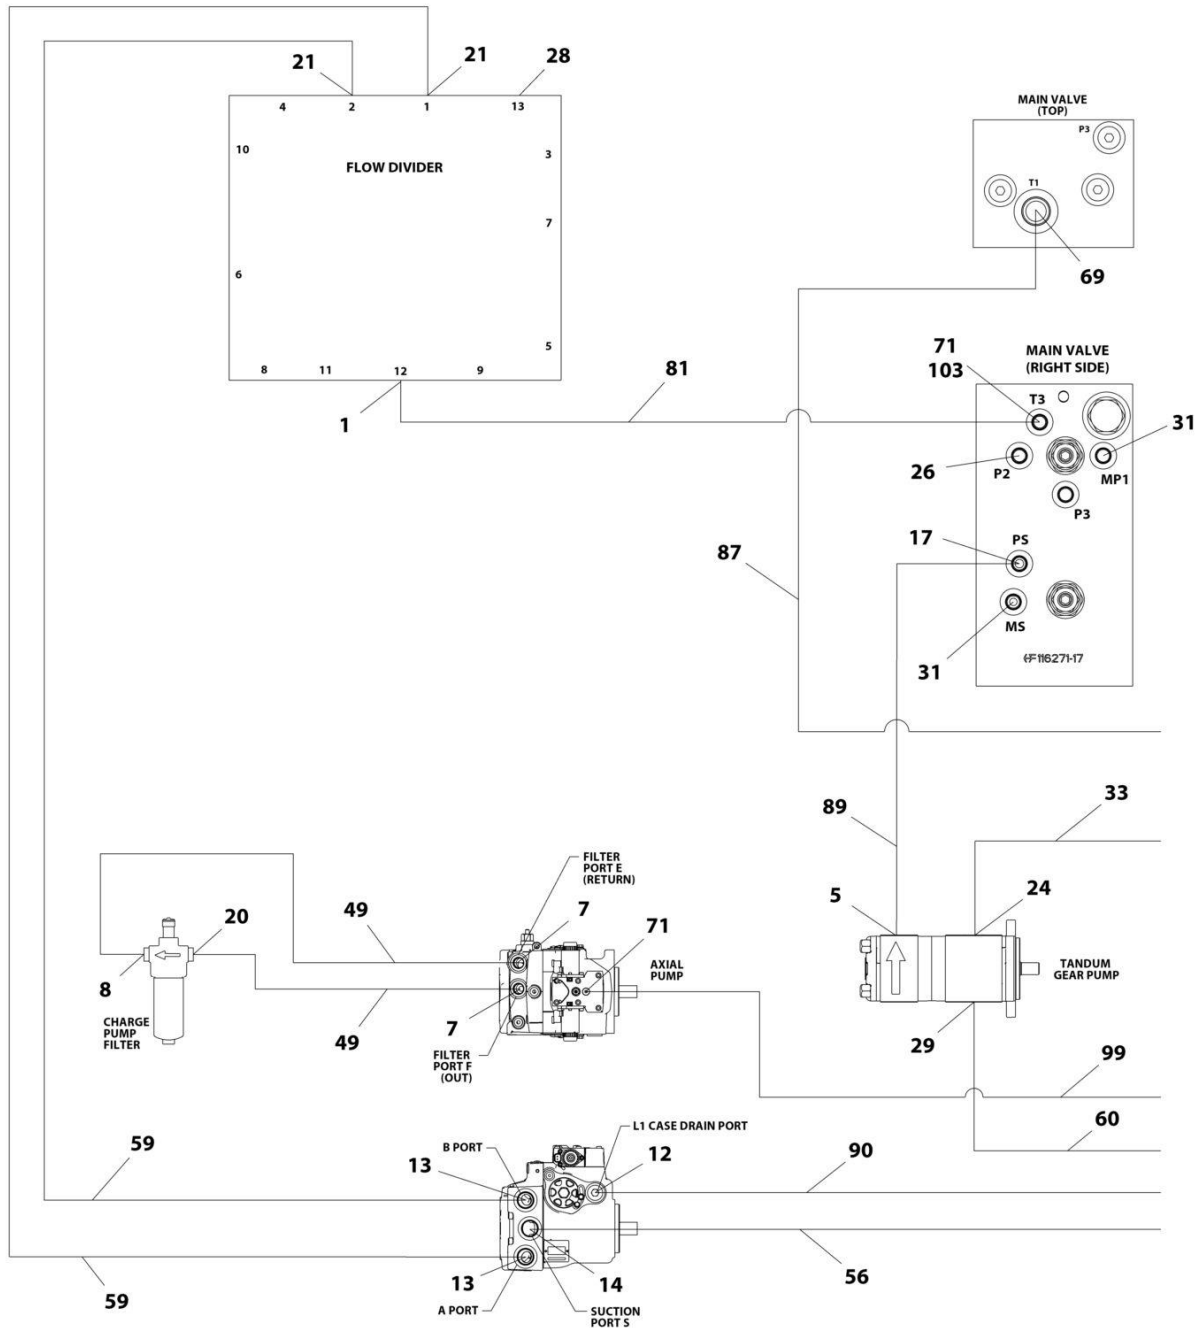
21
21
28
4
2
1
13
10
3
FLOW DIVIDER
7
6
5
8
11
12
9
1
81
MAIN VALVE (TOP)
P3
T1
69
71
103
MAIN VALVE (RIGHT SIDE)
T3
31
26
P2
MP1
P3
17
PS
87
MS
31
6F116271-17
89
33
5
24
TANDUM GEAR PUMP
29
FILTER PORT E (RETURN)
49
7
20
71
AXIAL PUMP
8
CHARGE PUMP FILTER
49
7
FILTER PORT F (OUT)
99
60
L1 CASE DRAIN PORT
59
B PORT
13
12
90
13
14
56
59
A PORT
SUCTION PORT S